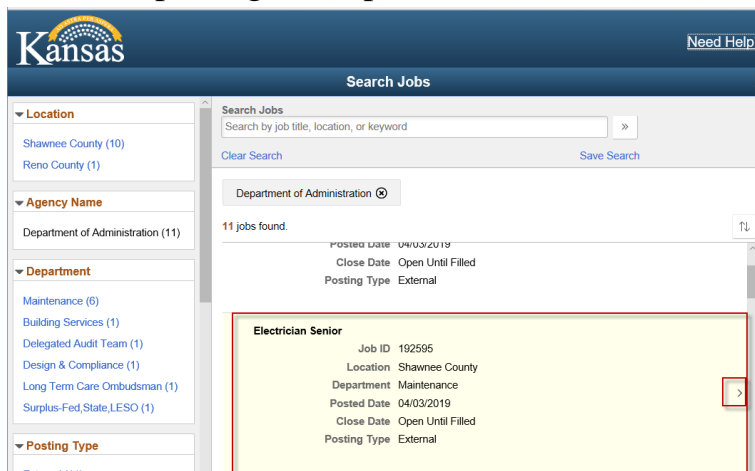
Kansas

Need Help

Search Jobs

Location
Shawnee County (10)
Reno County (1)

Agency Name
Department of Administration (11)

Department
Maintenance (6)
Building Services (1)
Delegated Audit Team (1)
Design & Compliance (1)
Long Term Care Ombudsman (1)
Surplus-Fed,State,LESO (1)

Posting Type

Search Jobs
Search by job title, location, or keyword
»
Clear Search
Save Search

Department of Administration ⊗

11 jobs found.

Posted Date 04/03/2019
Close Date Open Until Filled
Posting Type External

Electrician Senior
Job ID 192595
Location Shawnee County
Department Maintenance
Posted Date 04/03/2019
Close Date Open Until Filled
Posting Type External